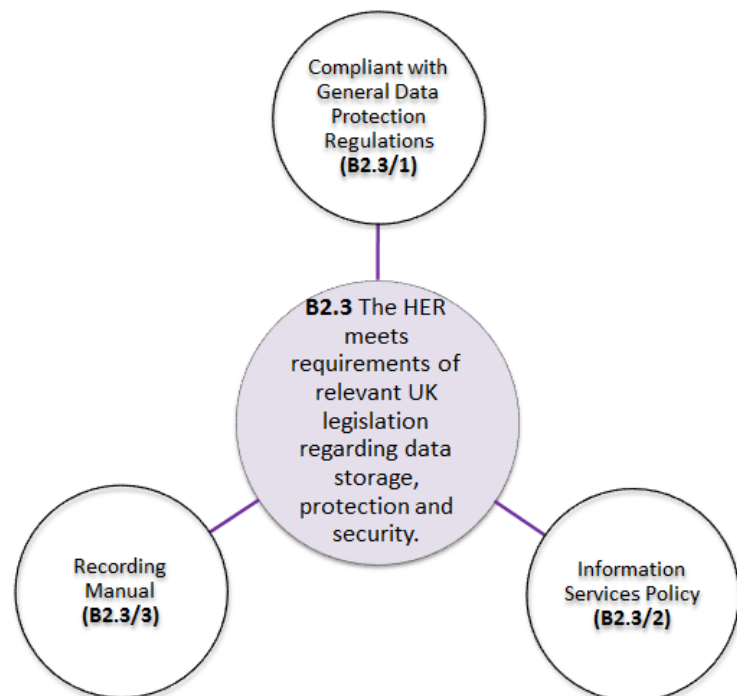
Compliant with General Data Protection Regulations (B2.3/1)

B2.3 The HER meets requirements of relevant UK legislation regarding data storage, protection and security.

Recording Manual (B2.3/3)

Information Services Policy (B2.3/2)